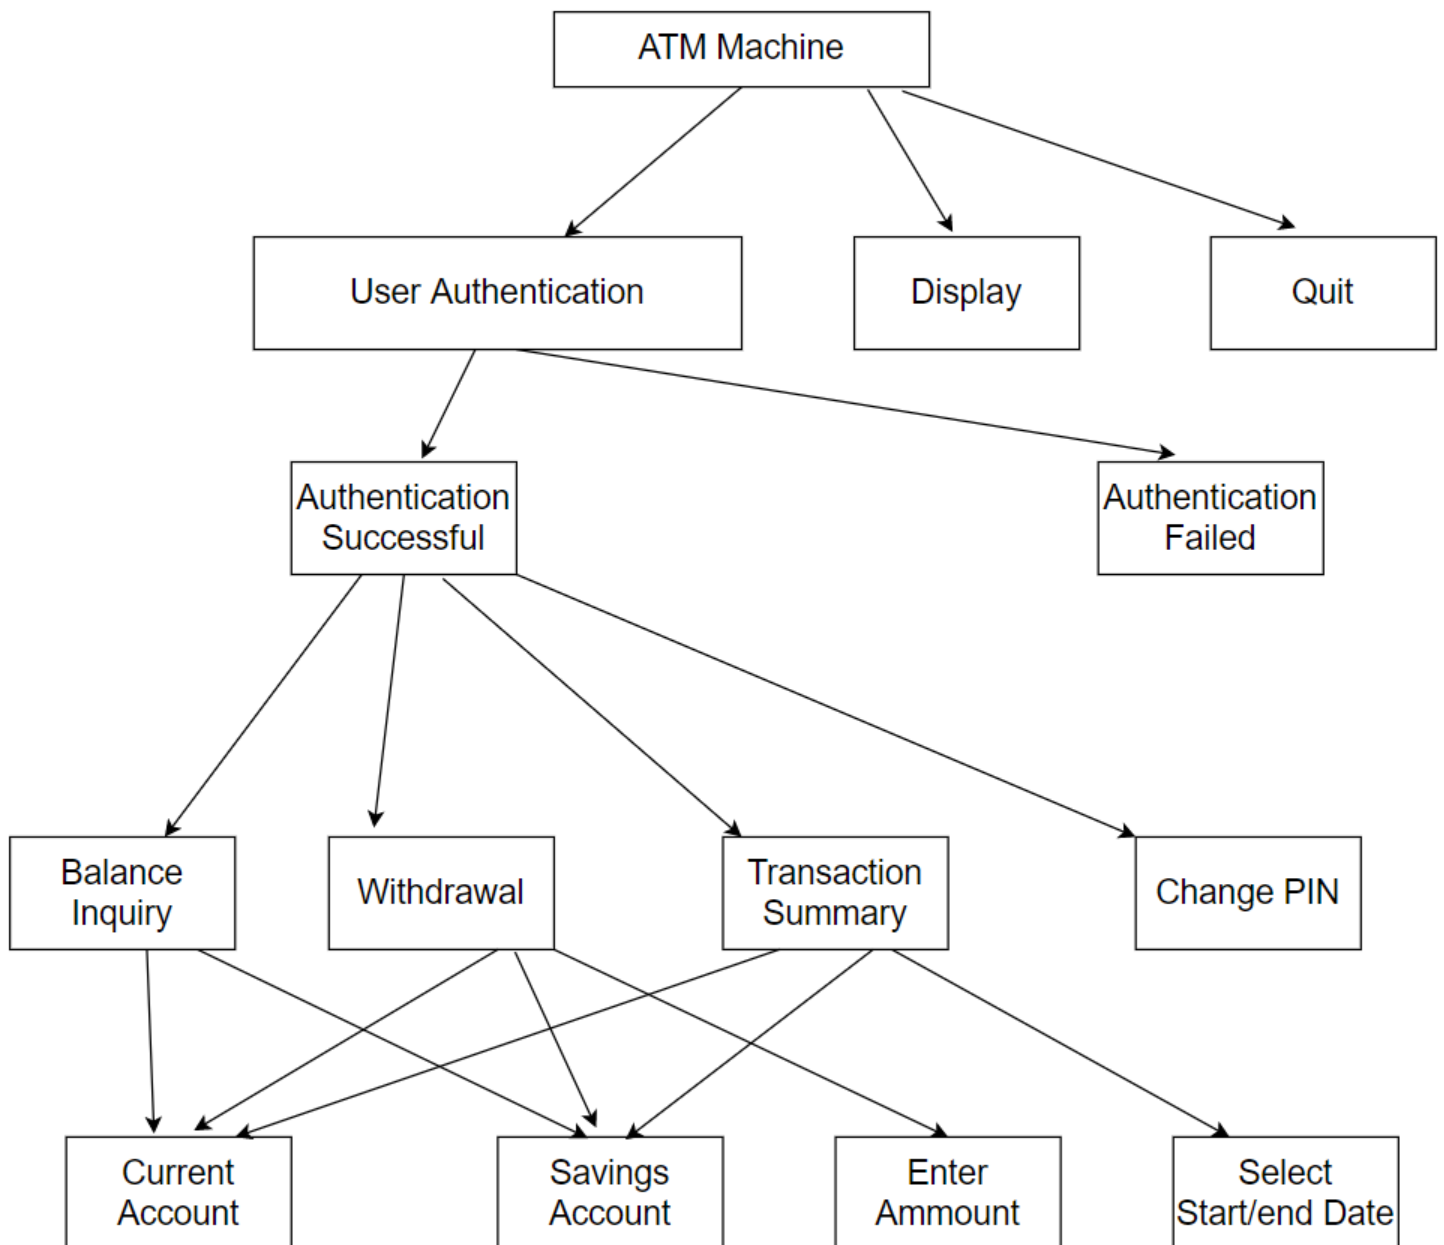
ATM Machine

User Authentication

Display

Quit

Authentication Successful

Authentication Failed

Balance Inquiry

Withdrawal

Transaction Summary

Change PIN

Current Account

Savings Account

Enter Ammount

Select Start/end Date